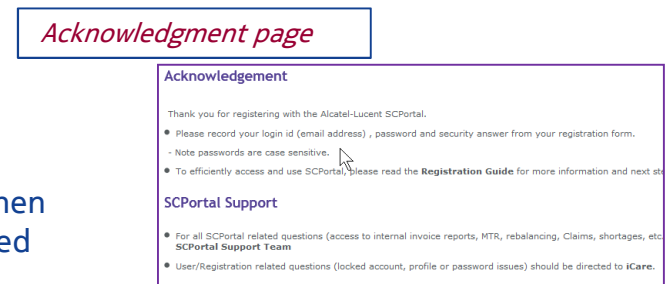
Acknowledgment page

hen
ed

Acknowledgement

Thank you for registering with the Alcatel-Lucent SCPortal.

• Please record your login id (email address) , password and security answer from your registration form.

- Note passwords are case sensitive.

• To efficiently access and use SCPortal, please read the Registration Guide for more information and next st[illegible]

SCPortal Support

• For all SCPortal related questions (access to internal invoice reports, MTR, rebalancing, Claims, shortages, etc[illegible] SCPortal Support Team

• User/Registration related questions (locked account, profile or password issues) should be directed to iCare.